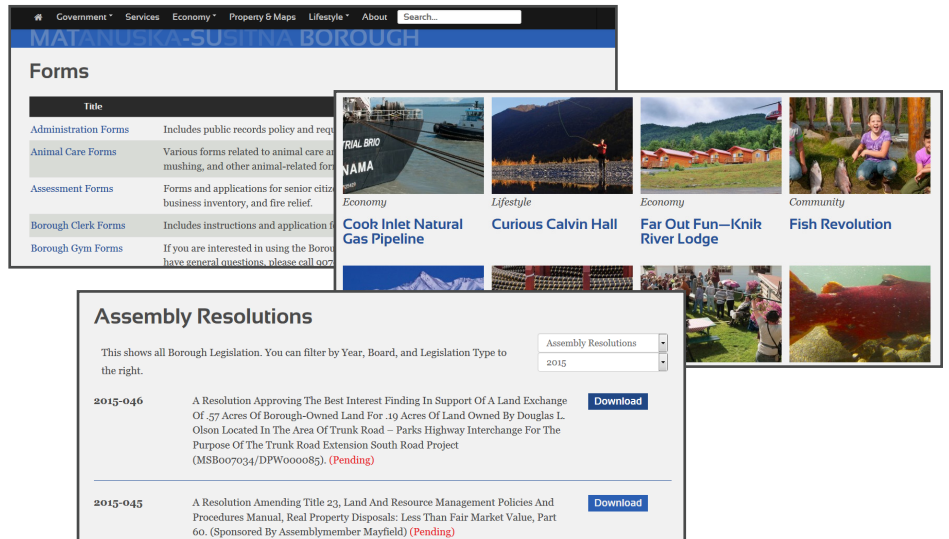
Government ▾ Services Economy ▾ Property & Maps Lifestyle ▾ About Search...

MATANUSKA-SUSITNA BOROUGH

Forms

| Title | |
|---|---|
| Administration Forms | Includes public records policy and requ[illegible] |
| Animal Care Forms | Various forms related to animal care an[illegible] mushing, and other animal-related for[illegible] |
| Assessment Forms | Forms and applications for senior citiz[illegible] business inventory, and fire relief. |
| Borough Clerk Forms | Includes instructions and application f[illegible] |
| Borough Gym Forms | If you are interested in using the Borou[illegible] have general questions, please call 907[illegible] |

TRIAL BRIO
NAMA

Economy
Cook Inlet Natural Gas Pipeline

Lifestyle
Curious Calvin Hall

Economy
Far Out Fun—Knik River Lodge

Community
Fish Revolution

Assembly Resolutions

This shows all Borough Legislation. You can filter by Year, Board, and Legislation Type to the right.

Assembly Resolutions
2015

2015-046 A Resolution Approving The Best Interest Finding In Support Of A Land Exchange Of .57 Acres Of Borough-Owned Land For .19 Acres Of Land Owned By Douglas L. Olson Located In The Area Of Trunk Road – Parks Highway Interchange For The Purpose Of The Trunk Road Extension South Road Project (MSB007034/DPW000085). (Pending)

Download

2015-045 A Resolution Amending Title 23, Land And Resource Management Policies And Procedures Manual, Real Property Disposals: Less Than Fair Market Value, Part 60. (Sponsored By Assemblymember Mayfield) (Pending)

Download